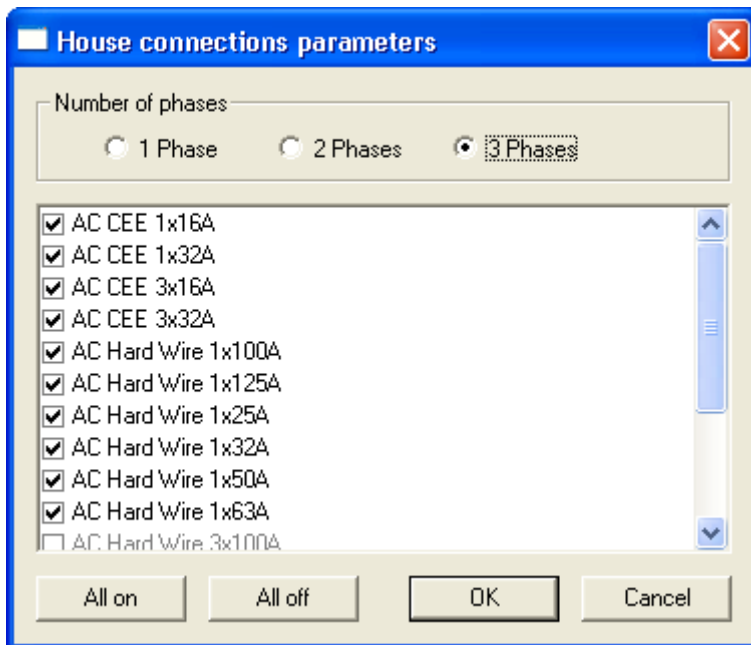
House connections parameters

Number of phases

1 Phase

2 Phases

3 Phases

AC CEE 1x16A
AC CEE 1x32A
AC CEE 3x16A
AC CEE 3x32A
AC Hard Wire 1x100A
AC Hard Wire 1x125A
AC Hard Wire 1x25A
AC Hard Wire 1x32A
AC Hard Wire 1x50A
AC Hard Wire 1x63A
AC Hard Wire 3x100A

All on

All off

OK

Cancel